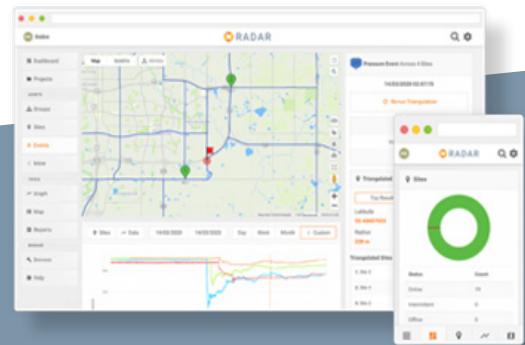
RADAR

Dashboard
Projects
Groups
Sites
Events
Inbox
Graph
Map
Reports
Devices
Help

Map
Satellite

Pressure Event Across 4 Sites
14/03/2020 02:47:15
Rerun Triangulation

Triangulated
Latitude
Radius

Triangulated Sites

Sites
Data
14/03/2020
14/03/2020
Day
Week
Month
Custom

RADAR
Sites

Status
Count
Online
Intermittent
Offline